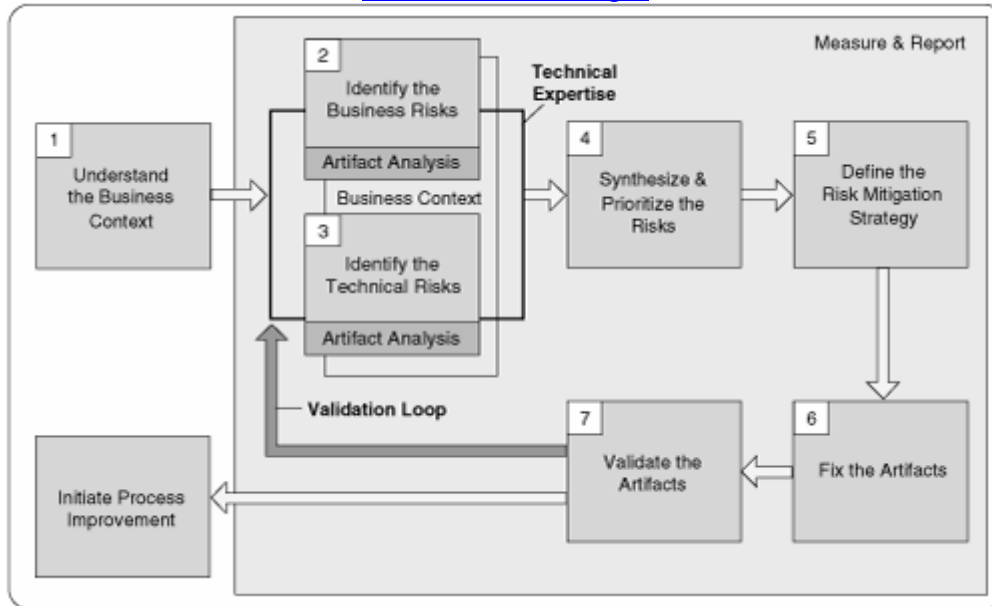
Measure & Report

1
Understand the Business Context

2
Identify the Business Risks

Artifact Analysis

Technical Expertise

Business Context

3
Identify the Technical Risks

Artifact Analysis

4
Synthesize & Prioritize the Risks

5
Define the Risk Mitigation Strategy

Validation Loop

7
Validate the Artifacts

6
Fix the Artifacts

Initiate Process Improvement